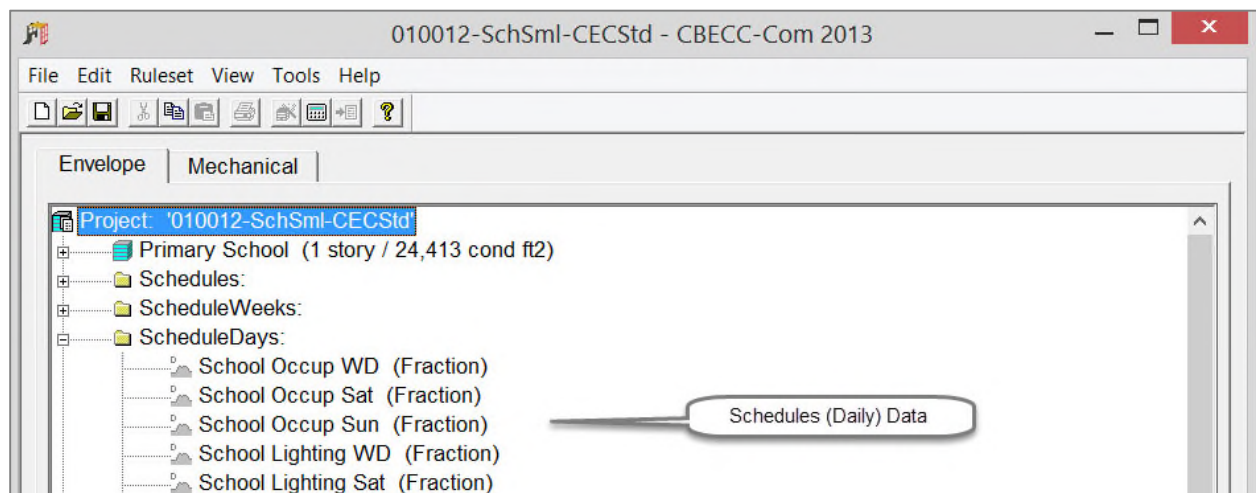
010012-SchSml-CECStd - CBECC-Com 2013

File Edit Ruleset View Tools Help

Envelope Mechanical

Project: '010012-SchSml-CECStd'
Primary School (1 story / 24,413 cond ft2)
Schedules:
ScheduleWeeks:
ScheduleDays:
School Occup WD (Fraction)
School Occup Sat (Fraction)
School Occup Sun (Fraction)
School Lighting WD (Fraction)
School Lighting Sat (Fraction)

Schedules (Daily) Data